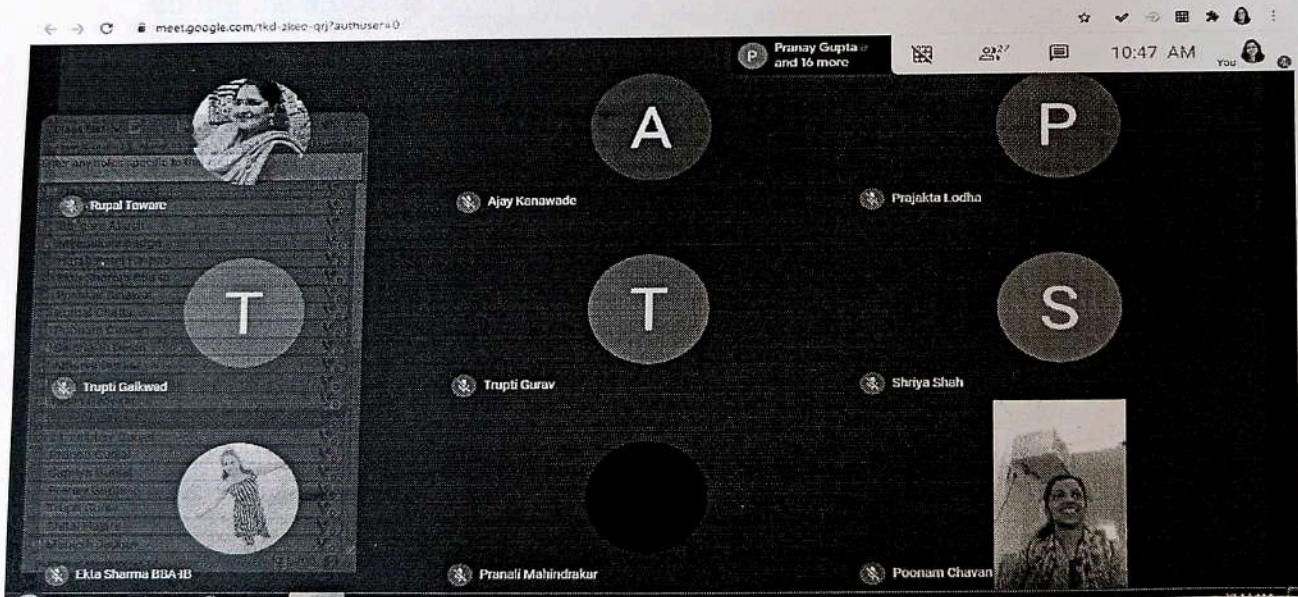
meet.google.com/tkd-zkeo-qrj?authuser=0

Pranay Gupta and 16 more

27

10:47 AM

You

A

P

Rupal Taware

Ajay Kanawade

Prajakta Lodha

T

T

S

Trupti Gaikwad

Trupti Gurav

Shriya Shah

Ekta Sharma BBA-IB

Pranali Mahindrakar

Poonam Chavan